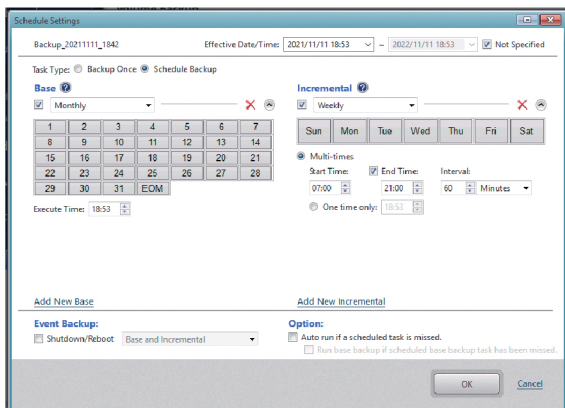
Schedule Settings

Backup_20211111_1842

Effective Date/Time: 2021/11/11 18:53 ~ 2022/11/11 18:53 Not Specified

Task Type: Backup Once Schedule Backup

Base

Monthly

| 1 | 2 | 3 | 4 | 5 | 6 | 7 |
|---|---|---|---|---|---|---|
| 8 | 9 | 10 | 11 | 12 | 13 | 14 |
| 15 | 16 | 17 | 18 | 19 | 20 | 21 |
| 22 | 23 | 24 | 25 | 26 | 27 | 28 |
| 29 | 30 | 31 | EOM | | | |

Execute Time: 18:53

Incremental

Weekly

| Sun | Mon | Tue | Wed | Thu | Fri | Sat |
|---|---|---|---|---|---|---|

Multi-times

Start Time: 07:00

End Time: 21:00

Interval: 60 Minutes

One time only: 18:53

Add New Base

Add New Incremental

Event Backup:

Shutdown/Reboot Base and Incremental

Option:

Auto run if a scheduled task is missed.

Run base backup if scheduled base backup task has been missed.

OK

Cancel